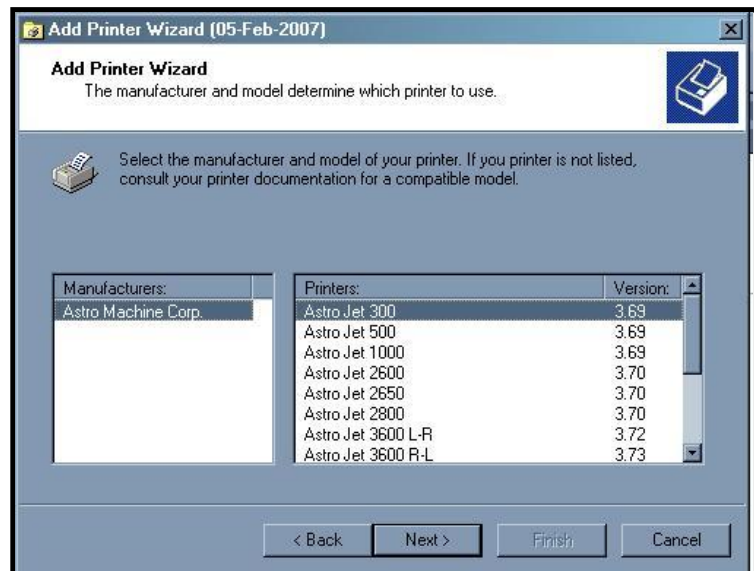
Add Printer Wizard (05-Feb-2007)

Add Printer Wizard
The manufacturer and model determine which printer to use.

Select the manufacturer and model of your printer. If you printer is not listed, consult your printer documentation for a compatible model.

| Manufacturers: |
|---|
| Astro Machine Corp. |

| Printers: | Version: |
|---|---|
| Astro Jet 300 | 3.69 |
| Astro Jet 500 | 3.69 |
| Astro Jet 1000 | 3.69 |
| Astro Jet 2600 | 3.70 |
| Astro Jet 2650 | 3.70 |
| Astro Jet 2800 | 3.70 |
| Astro Jet 3600 L-R | 3.72 |
| Astro Jet 3600 R-L | 3.73 |

< Back Next > Finish Cancel